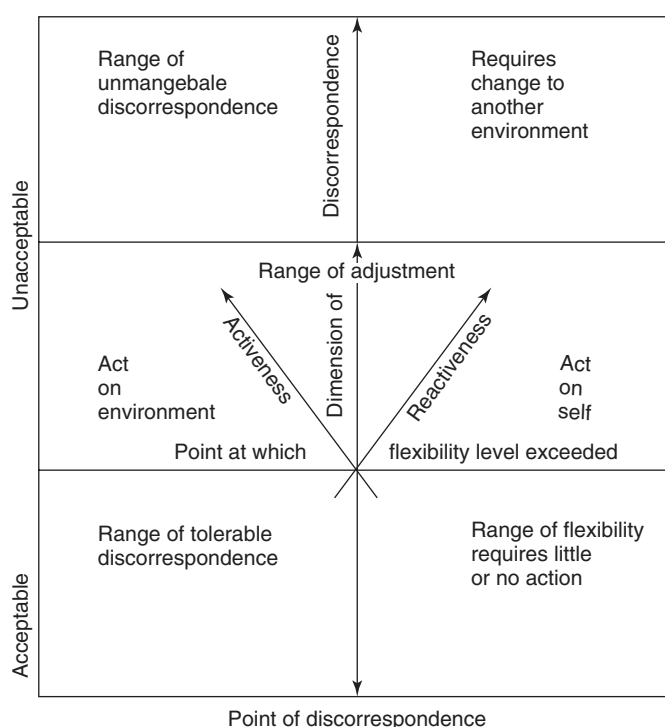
Range of unmangebale discorrespondence

Discorrespondence

Requires change to another environment

Unacceptable

Range of adjustment

Activeness

Dimension of

Reactiveness

Act on environment

Act on self

Point at which

flexibility level exceeded

Range of tolerable discorrespondence

Range of flexibility requires little or no action

Acceptable

Point of discorrespondence